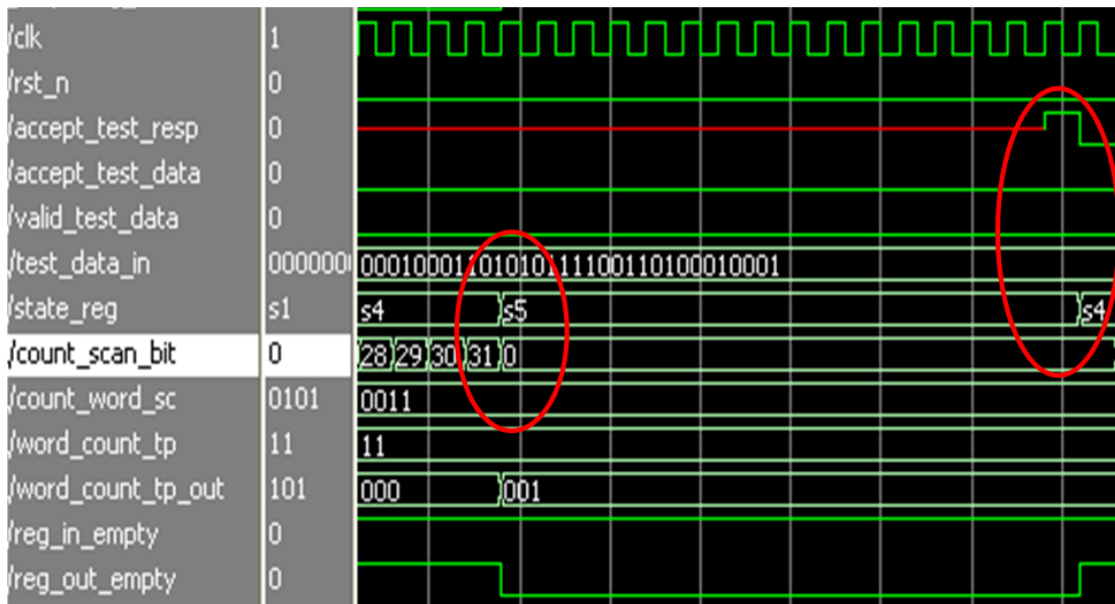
/clk 1
/rst_n 0
/accept_test_resp 0
/accept_test_data 0
/valid_test_data 0
/test_data_in 000000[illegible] 00010001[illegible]010101111001101000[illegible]10001
/state_reg s1 s4 s5 s4
/count_scan_bit 0 28 29 30 31 0
/count_word_sc 0101 0011
/word_count_tp 11 11
/word_count_tp_out 101 000 001
/reg_in_empty 0
/reg_out_empty 0